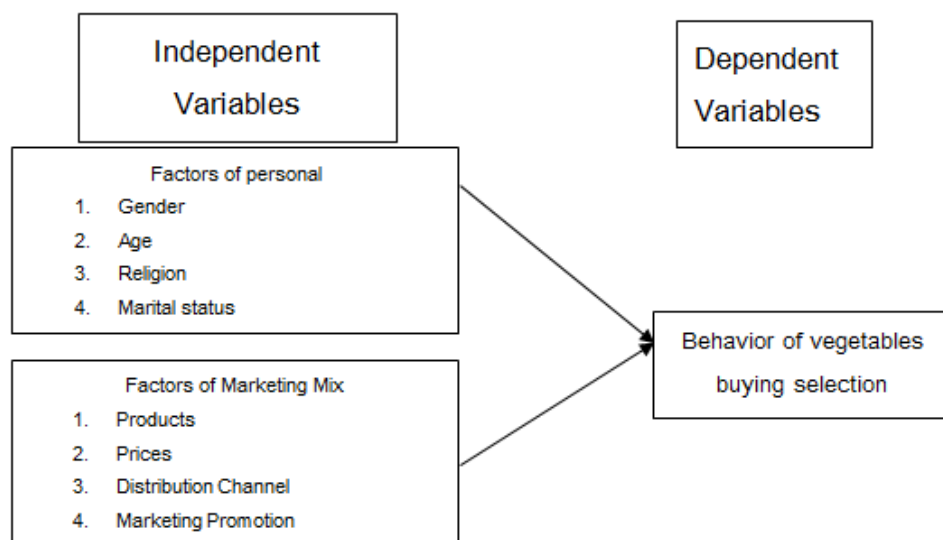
Independent Variables

Dependent Variables

Factors of personal
1. Gender
2. Age
3. Religion
4. Marital status

Factors of Marketing Mix
1. Products
2. Prices
3. Distribution Channel
4. Marketing Promotion

Behavior of vegetables buying selection